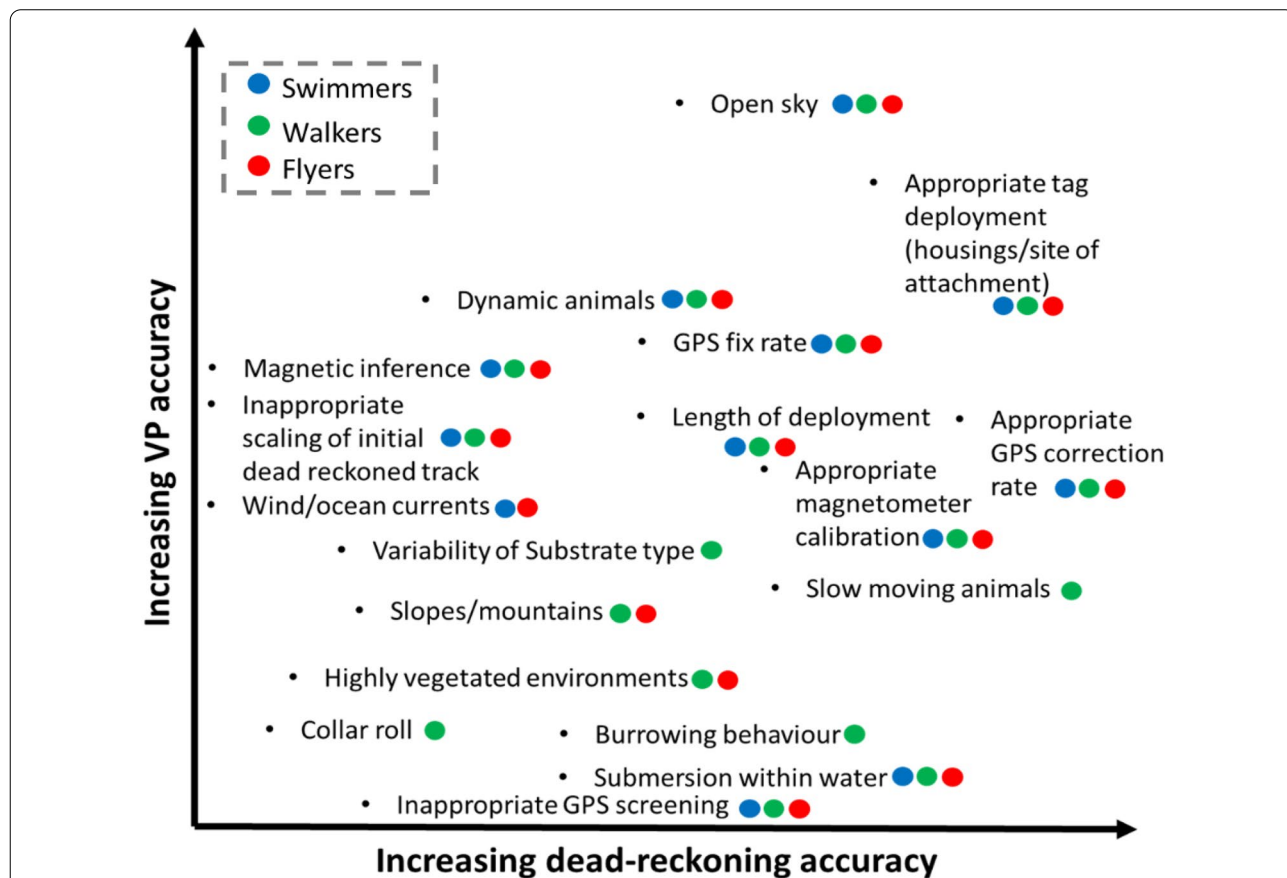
Swimmers
Walkers
Flyers

• Open sky

• Appropriate tag deployment (housings/site of attachment)

• Dynamic animals

• GPS fix rate

• Magnetic inference

• Inappropriate scaling of initial dead reckoned track

• Length of deployment

• Appropriate GPS correction rate

• Appropriate magnetometer calibration

• Wind/ocean currents

• Variability of Substrate type

• Slow moving animals

• Slopes/mountains

• Highly vegetated environments

• Collar roll

• Burrowing behaviour

• Submersion within water

• Inappropriate GPS screening

Increasing VP accuracy

Increasing dead-reckoning accuracy